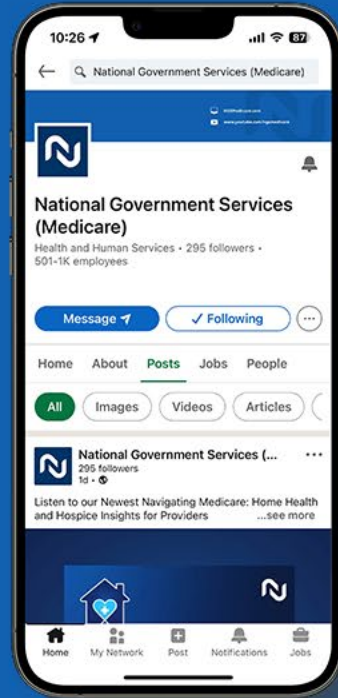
10:26 87

National Government Services (Medicare)

National Government Services (Medicare)

Health and Human Services • 295 followers • 501-1K employees

Message

✓ Following

Home About Posts Jobs People

All Images Videos Articles

National Government Services (...

295 followers

1d •

Listen to our Newest Navigating Medicare: Home Health and Hospice Insights for Providers ...see more

Home My Network Post Notifications Jobs